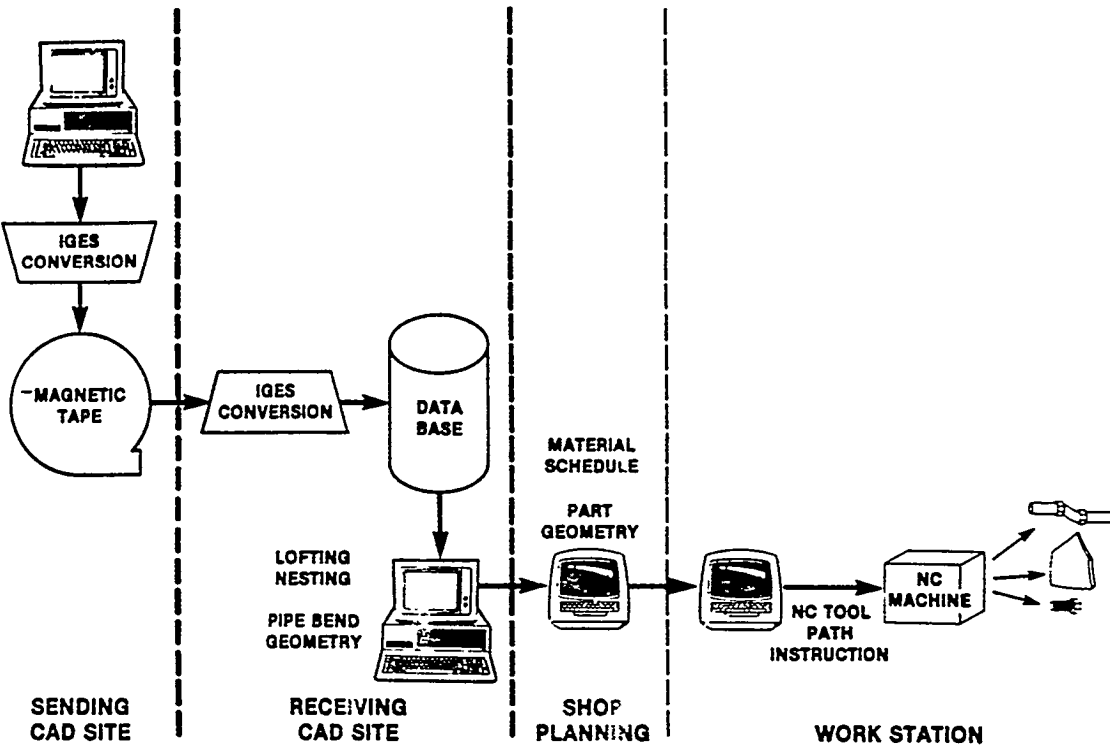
IGES CONVERSION

MAGNETIC TAPE

IGES CONVERSION

DATA BASE

MATERIAL SCHEDULE

PART GEOMETRY

LOFTING NESTING

PIPE BEND GEOMETRY

NC MACHINE

NC TOOL PATH INSTRUCTION

SENDING CAD SITE

RECEIVING CAD SITE

SHOP PLANNING

WORK STATION